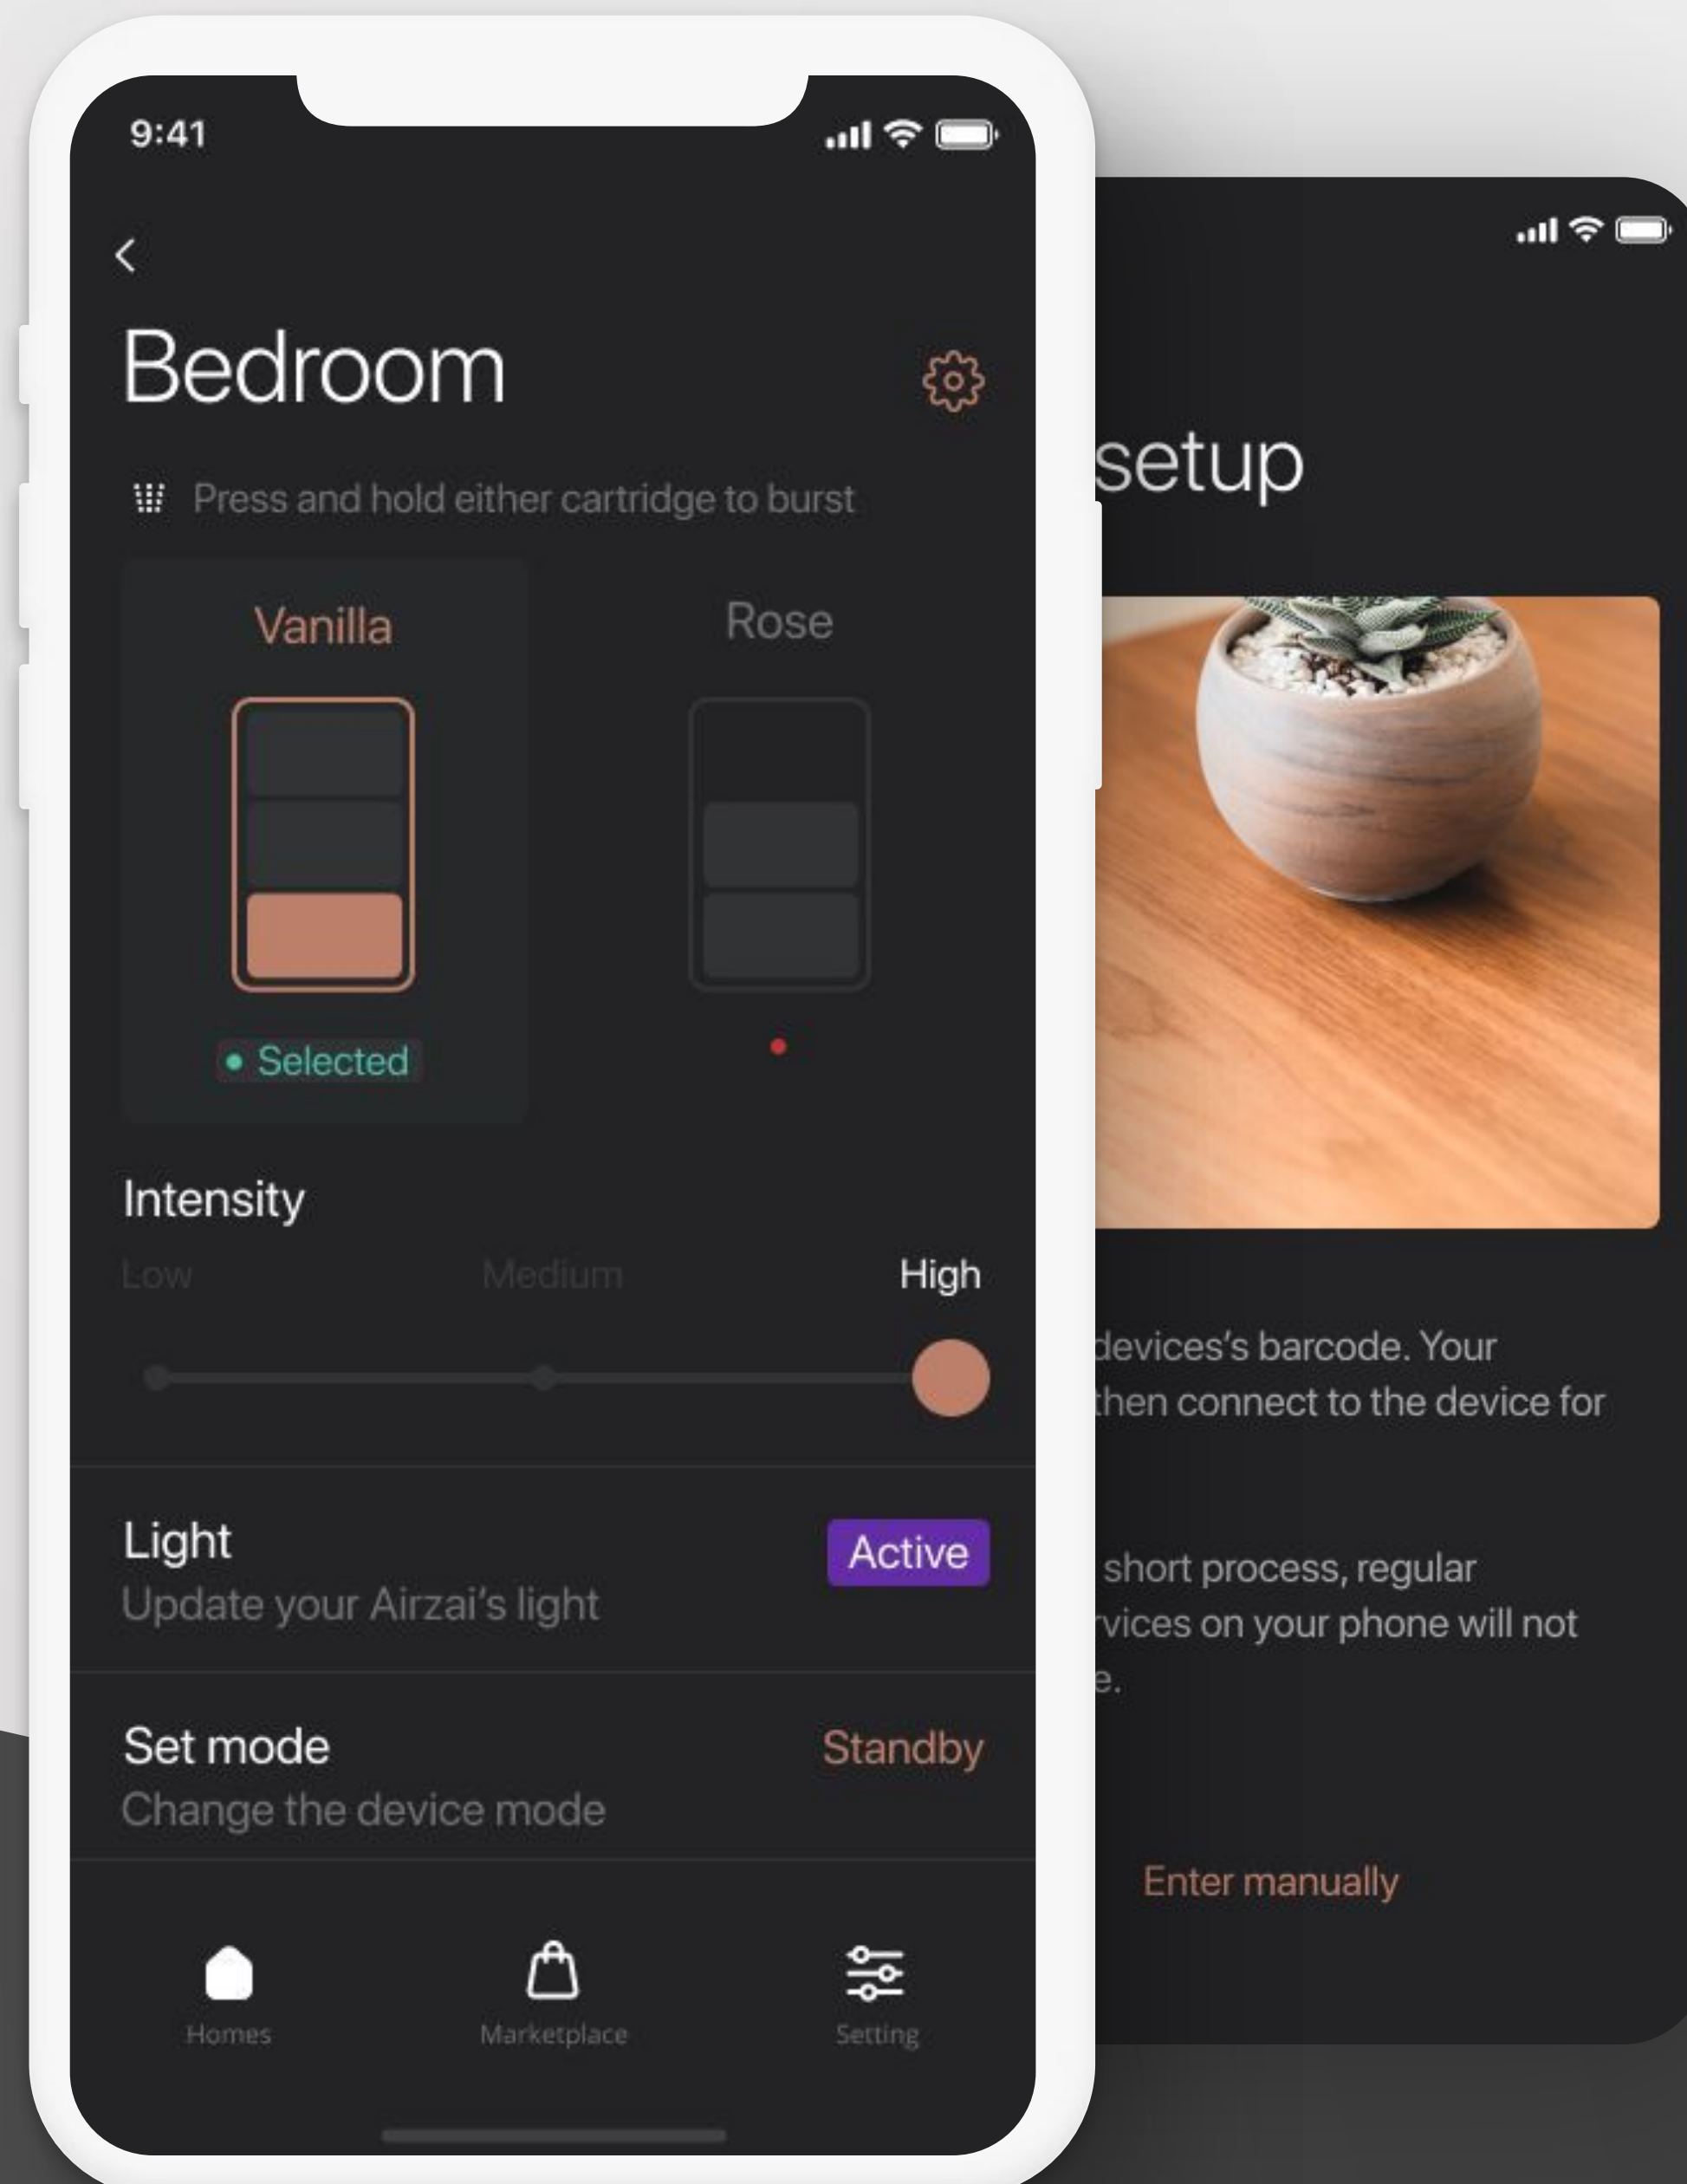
9:41

Bedroom

Press and hold either cartridge to burst

Vanilla

Rose

Selected

Intensity

Low Medium High

Light
Update your Airzai's light

Active

Set mode
Change the device mode

Standby

Homes Marketplace Setting

setup

devices's barcode. Your then connect to the device for

short process, regular vices on your phone will not e.

Enter manually